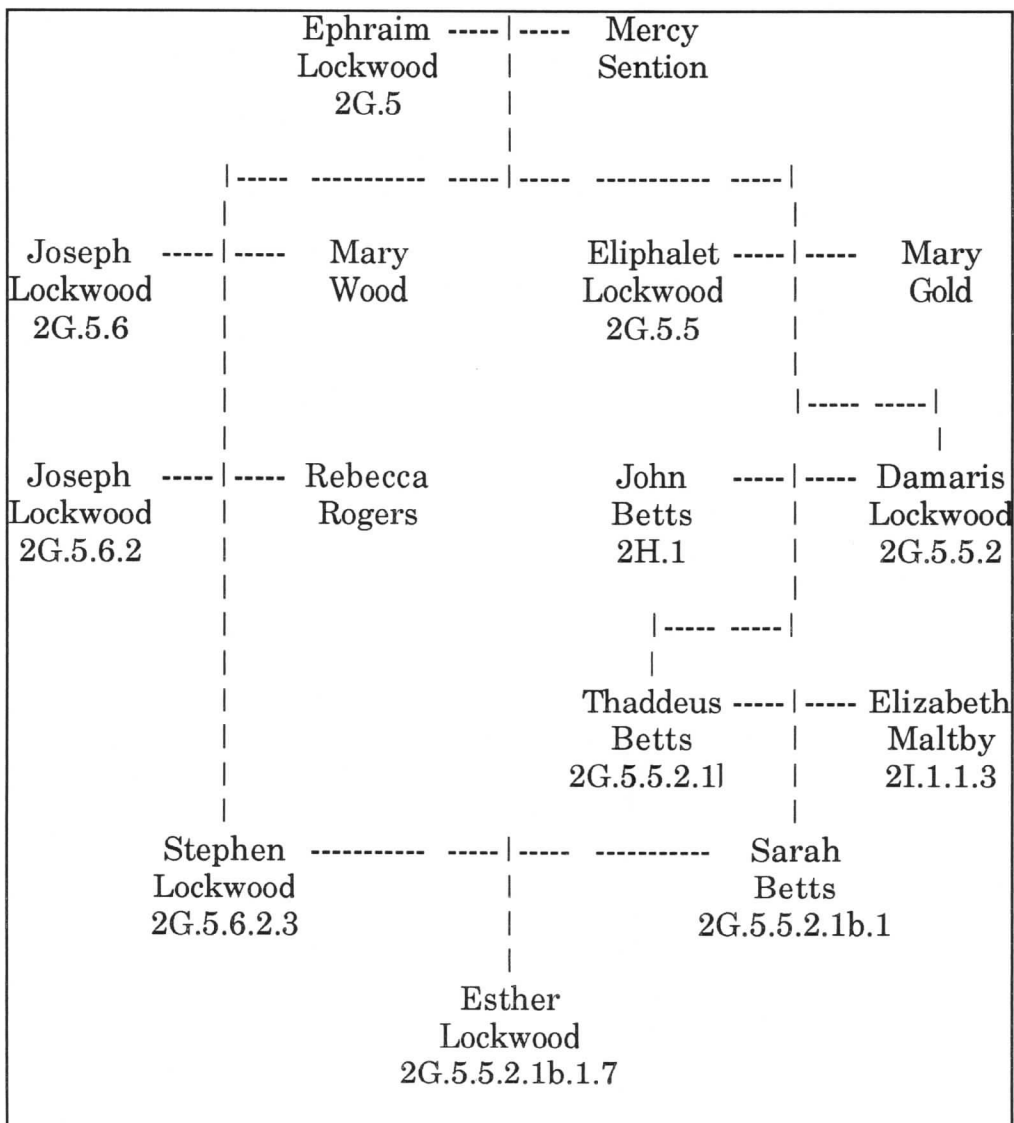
Ephraim Lockwood 2G.5

Mercy Sention

Joseph Lockwood 2G.5.6

Mary Wood

Eliphalet Lockwood 2G.5.5

Mary Gold

Joseph Lockwood 2G.5.6.2

Rebecca Rogers

John Betts 2H.1

Damaris Lockwood 2G.5.5.2

Thaddeus Betts 2G.5.5.2.1]

Elizabeth Maltby 2I.1.1.3

Stephen Lockwood 2G.5.6.2.3

Sarah Betts 2G.5.5.2.1b.1

Esther Lockwood 2G.5.5.2.1b.1.7